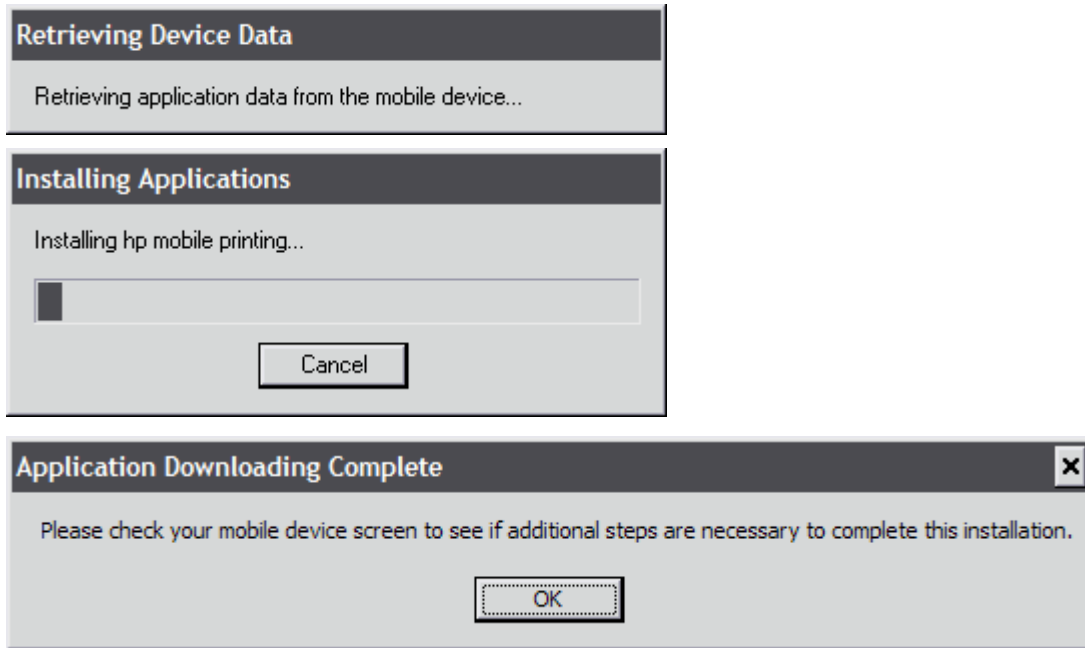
Retrieving Device Data

Retrieving application data from the mobile device...

Installing Applications

Installing hp mobile printing...

Cancel

Application Downloading Complete

×

Please check your mobile device screen to see if additional steps are necessary to complete this installation.

OK